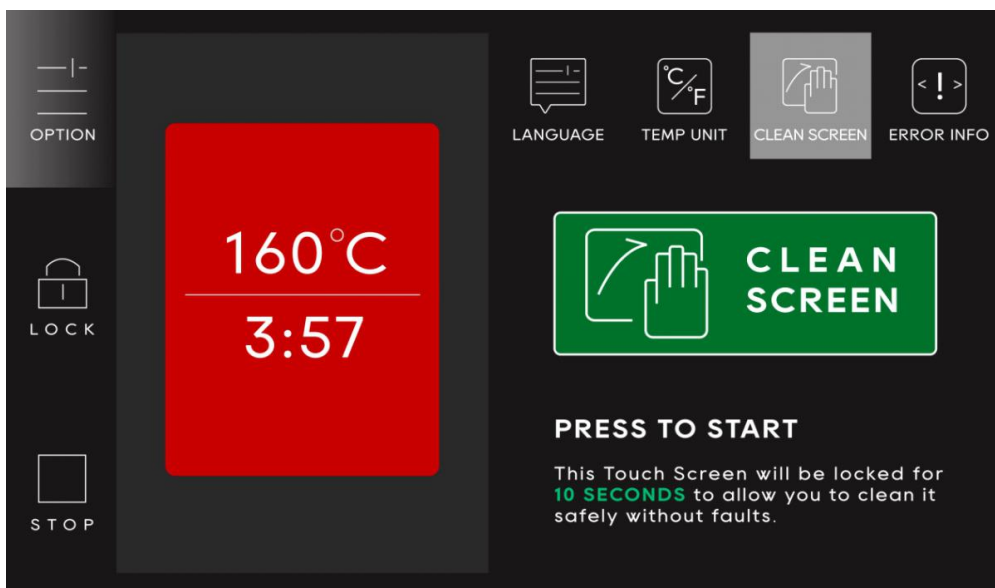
OPTION

LOCK

STOP

160°C

3:57

LANGUAGE

°C/°F

TEMP UNIT

CLEAN SCREEN

< ! >

ERROR INFO

CLEAN SCREEN

PRESS TO START

This Touch Screen will be locked for 10 SECONDS to allow you to clean it safely without faults.